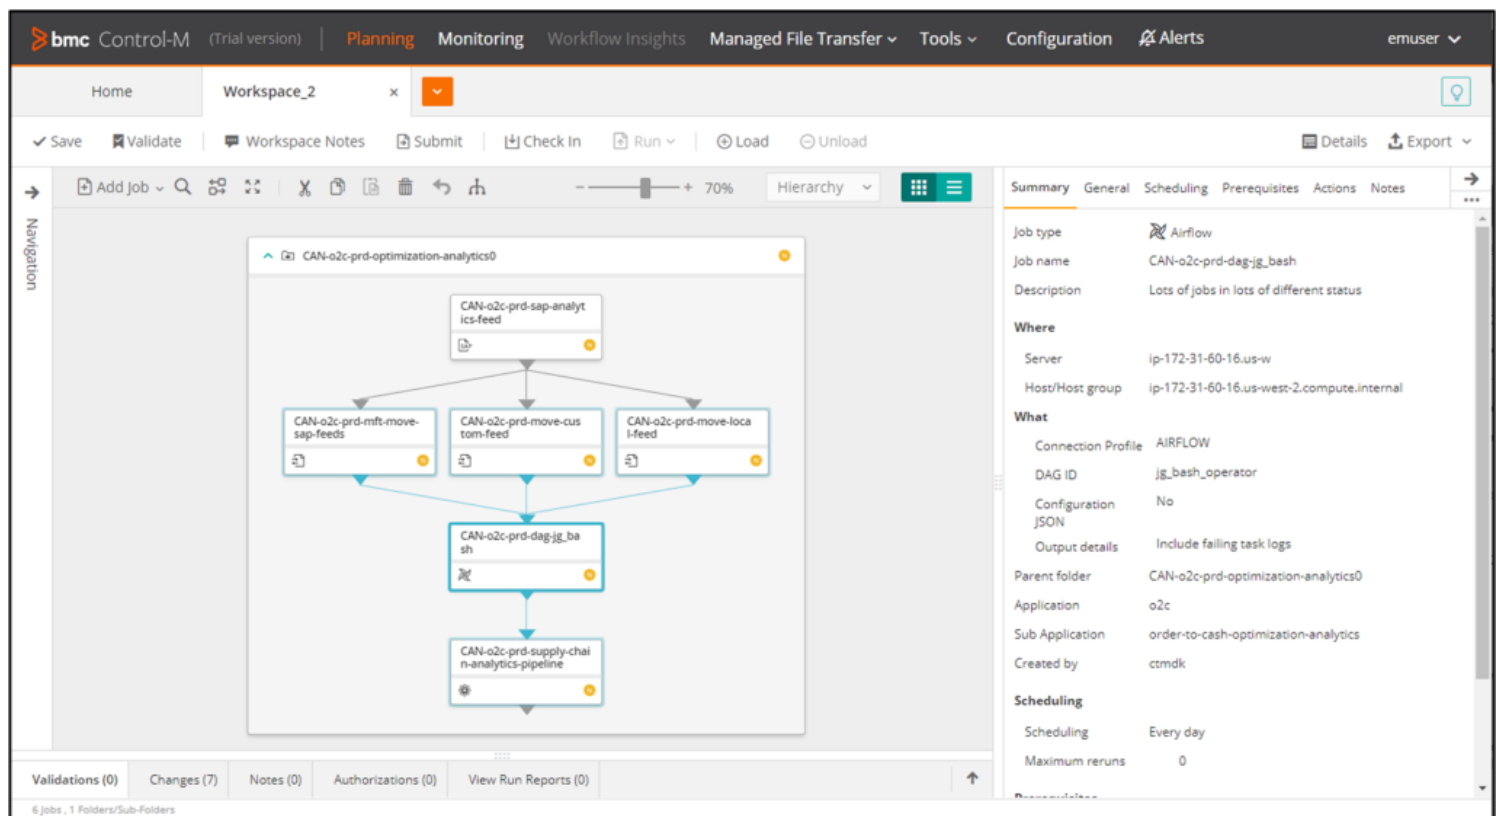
bmc Control-M (Trial version) Planning Monitoring Workflow Insights Managed File Transfer Tools Configuration Alerts emuser

Home Workspace_2 ×

Save Validate Workspace Notes Submit Check In Run Load Unload Details Export

Navigation

Add Job 70% Hierarchy

CAN-o2c-prd-optimization-analytics0

CAN-o2c-prd-sap-analytics-feed

CAN-o2c-prd-mft-move-sap-feeds

CAN-o2c-prd-move-custom-feed

CAN-o2c-prd-move-local-feed

CAN-o2c-prd-dag-jg_bash

CAN-o2c-prd-supply-chain-analytics-pipeline

Summary General Scheduling Prerequisites Actions Notes

| Job type | Airflow |
|---|---|
| Job name | CAN-o2c-prd-dag-jg_bash |
| Description | Lots of jobs in lots of different status |

Where

| Server | ip-172-31-60-16.us-w |
|---|---|
| Host/Host group | ip-172-31-60-16.us-west-2.compute.internal |

What

| Connection Profile | AIRFLOW |
|---|---|
| DAG ID | jg_bash_operator |
| Configuration JSON | No |
| Output details | Include failing task logs |
| Parent folder | CAN-o2c-prd-optimization-analytics0 |
| Application | o2c |
| Sub Application | order-to-cash-optimization-analytics |
| Created by | ctmdk |

Scheduling

| Scheduling | Every day |
|---|---|
| Maximum reruns | 0 |

Validations (0) Changes (7) Notes (0) Authorizations (0) View Run Reports (0)

6 Jobs , 1 Folders/Sub-Folders